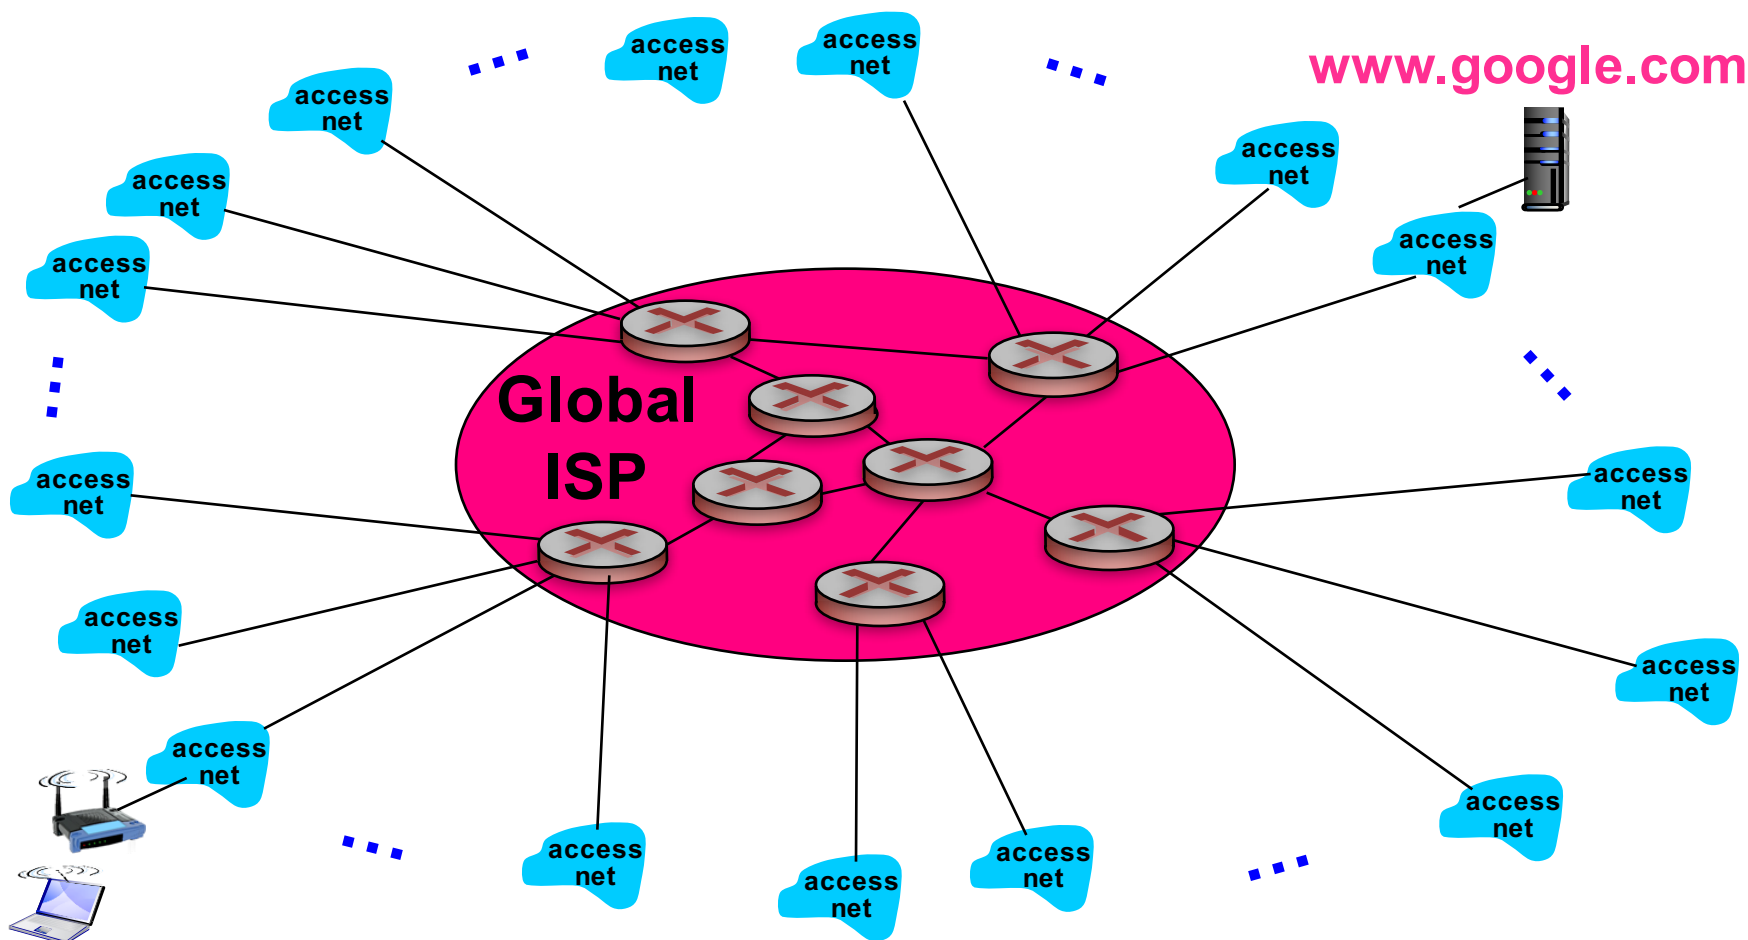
access net

access net

...

access net

access net

...

www.google.com

access net

access net

access net

access net

access net

Global ISP

...

access net

access net

access net

access net

access net

access net

access net

access net

access net

...

...